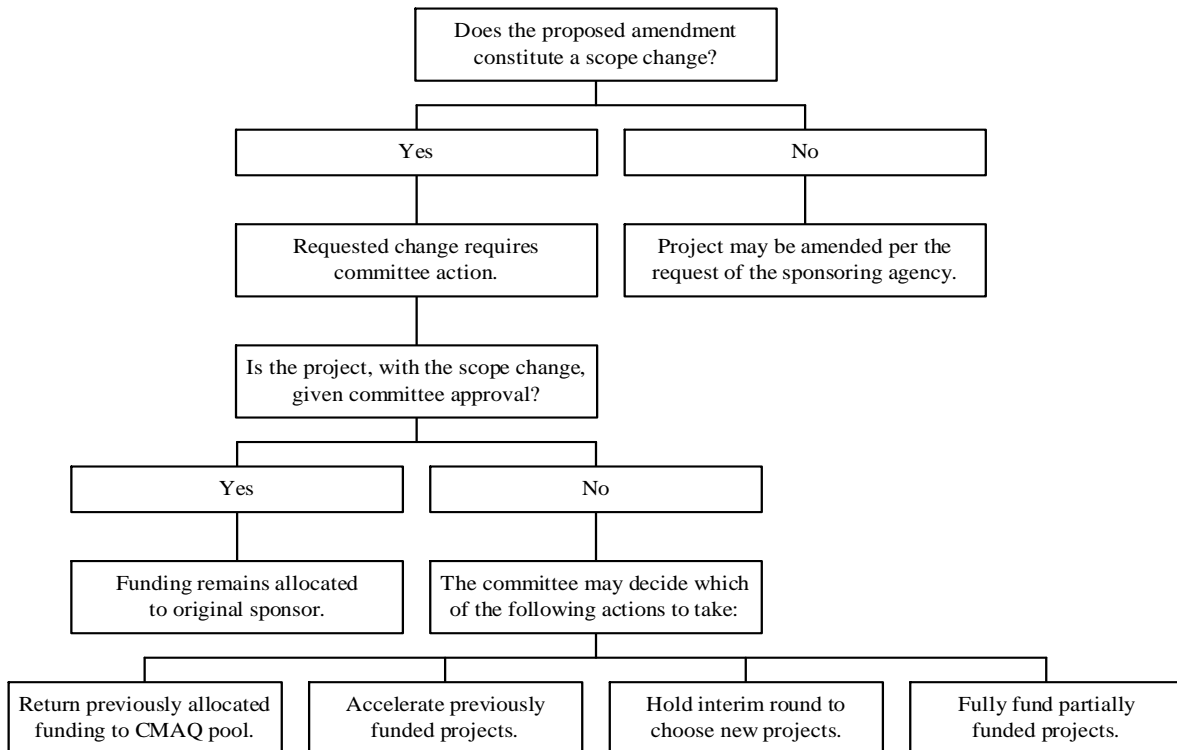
Does the proposed amendment constitute a scope change?

Yes

No

Requested change requires committee action.

Project may be amended per the request of the sponsoring agency.

Is the project, with the scope change, given committee approval?

Yes

No

Funding remains allocated to original sponsor.

The committee may decide which of the following actions to take:

Return previously allocated funding to CMAQ pool.

Accelerate previously funded projects.

Hold interim round to choose new projects.

Fully fund partially funded projects.